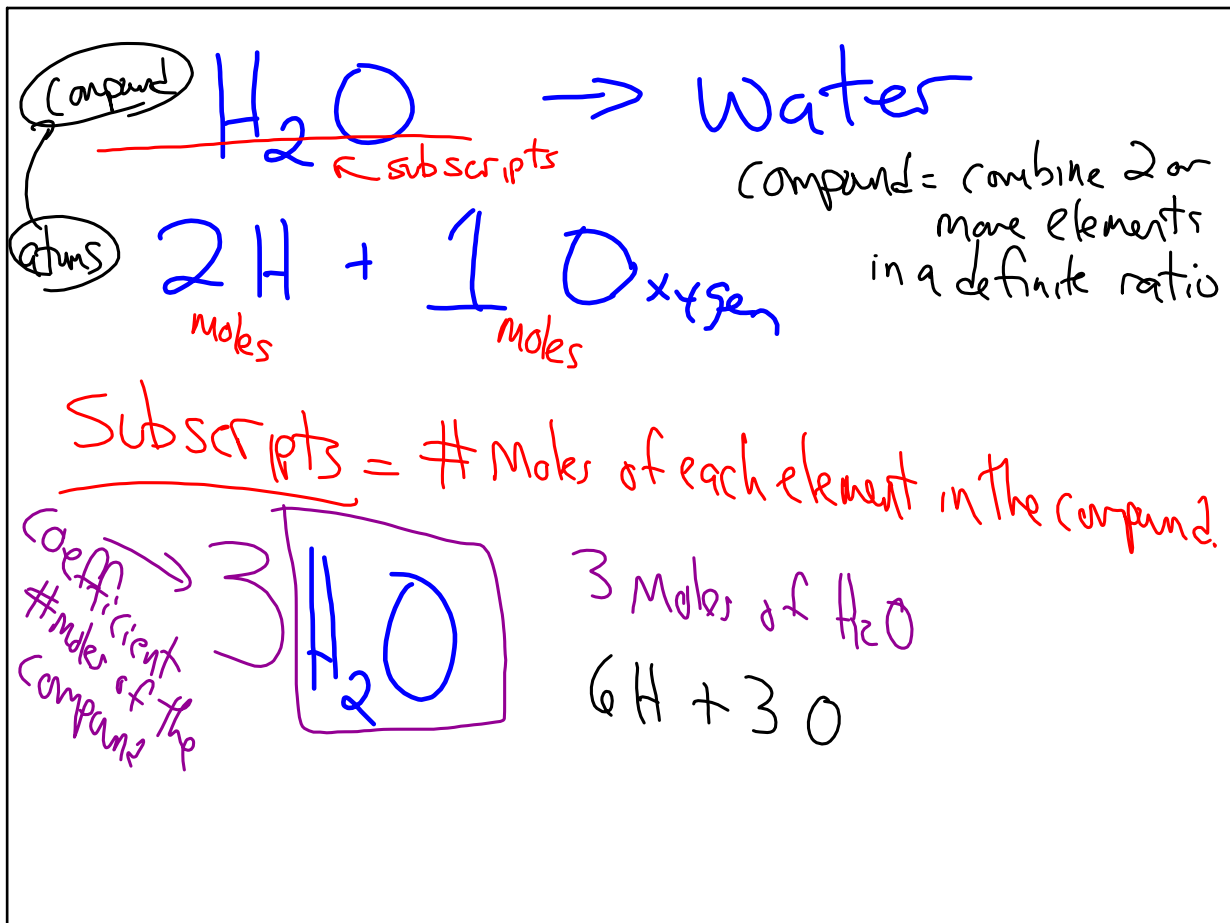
compound $H_2O$ → Water

← subscripts

compound = combine 2 or more elements in a definite ratio

atoms $2H + 1$ Oxygen

moles moles

Subscripts = # Moles of each element in the compound.

coefficient # moles of the compound → $3\,H_2O$

3 Moles of $H_2O$

6H + 3 O